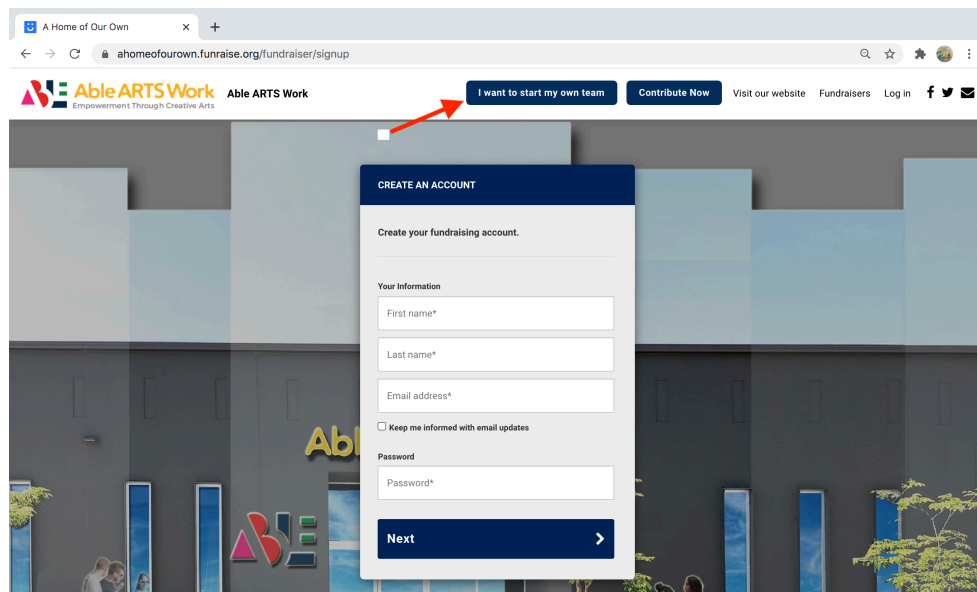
A Home of Our Own

ahomeofourown.funraise.org/fundraiser/signup

Able ARTS Work
Empowerment Through Creative Arts

Able ARTS Work

I want to start my own team

Contribute Now

Visit our website

Fundraisers

Log in

CREATE AN ACCOUNT

Create your fundraising account.

Your Information

First name*

Last name*

Email address*

Keep me informed with email updates

Password

Password*

Next

Abl